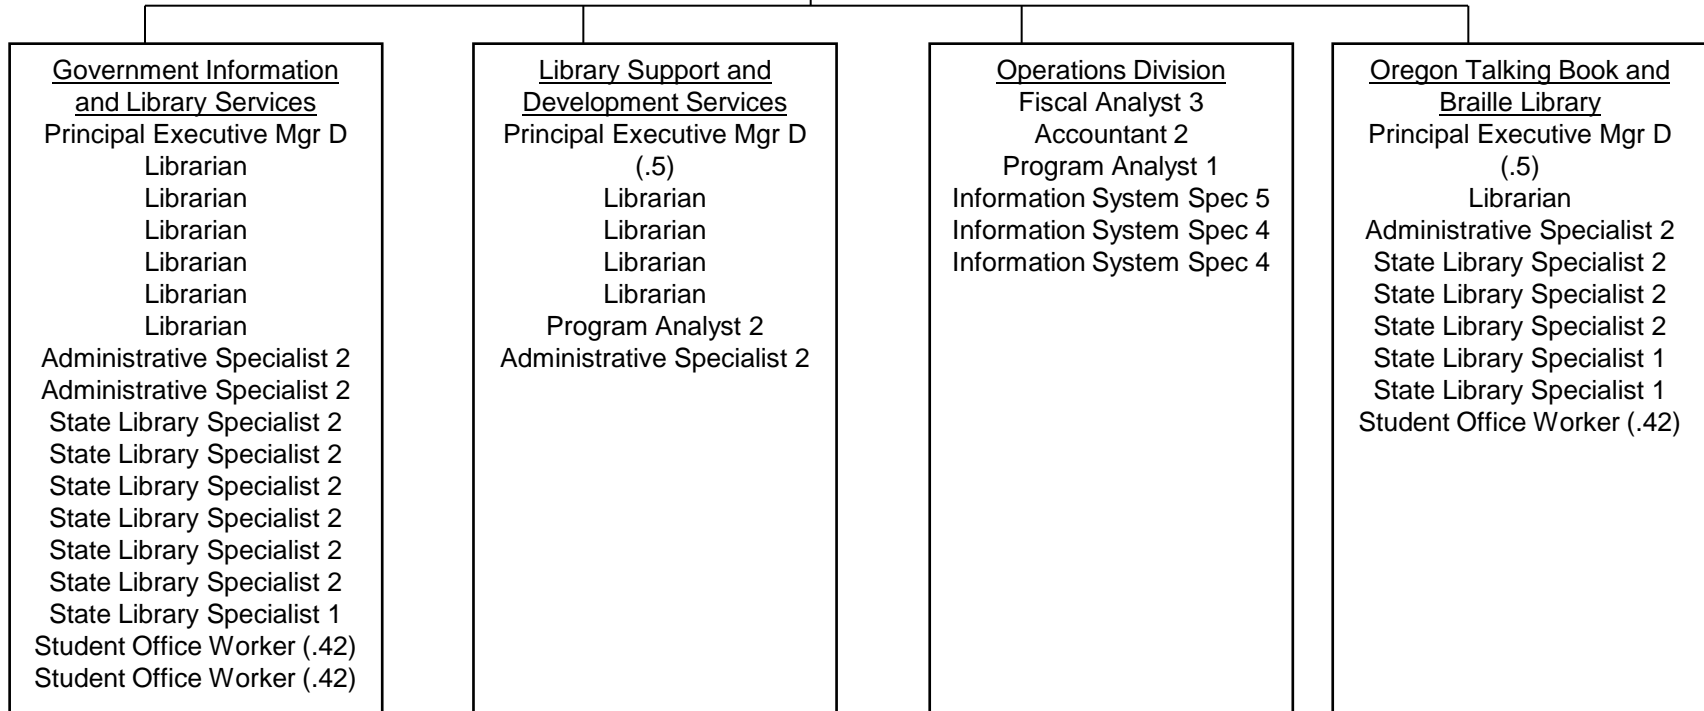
Government Information and Library Services
Principal Executive Mgr D
Librarian
Librarian
Librarian
Librarian
Librarian
Librarian
Administrative Specialist 2
Administrative Specialist 2
State Library Specialist 2
State Library Specialist 2
State Library Specialist 2
State Library Specialist 2
State Library Specialist 2
State Library Specialist 2
State Library Specialist 1
Student Office Worker (.42)
Student Office Worker (.42)

Library Support and Development Services
Principal Executive Mgr D (.5)
Librarian
Librarian
Librarian
Librarian
Program Analyst 2
Administrative Specialist 2

Operations Division
Fiscal Analyst 3
Accountant 2
Program Analyst 1
Information System Spec 5
Information System Spec 4
Information System Spec 4

Oregon Talking Book and Braille Library
Principal Executive Mgr D (.5)
Librarian
Administrative Specialist 2
State Library Specialist 2
State Library Specialist 2
State Library Specialist 2
State Library Specialist 1
State Library Specialist 1
Student Office Worker (.42)